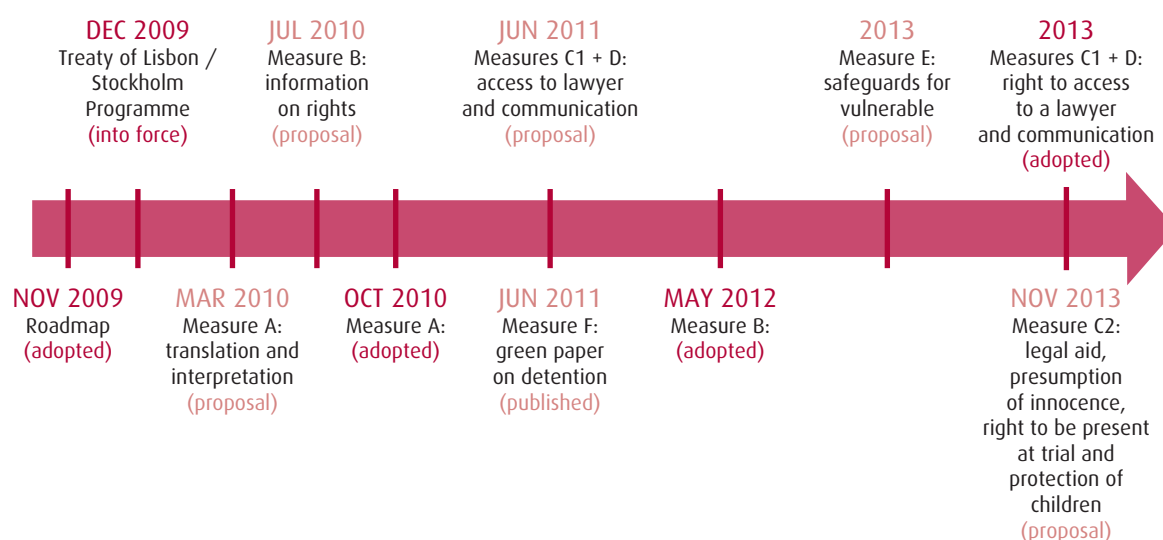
DEC 2009
Treaty of Lisbon / Stockholm Programme
(into force)

JUL 2010
Measure B: information on rights
(proposal)

JUN 2011
Measures C1 + D: access to lawyer and communication
(proposal)

2013
Measure E: safeguards for vulnerable
(proposal)

2013
Measures C1 + D: right to access to a lawyer and communication
(adopted)

NOV 2009
Roadmap
(adopted)

MAR 2010
Measure A: translation and interpretation
(proposal)

OCT 2010
Measure A:
(adopted)

JUN 2011
Measure F: green paper on detention
(published)

MAY 2012
Measure B:
(adopted)

NOV 2013
Measure C2: legal aid, presumption of innocence, right to be present at trial and protection of children
(proposal)